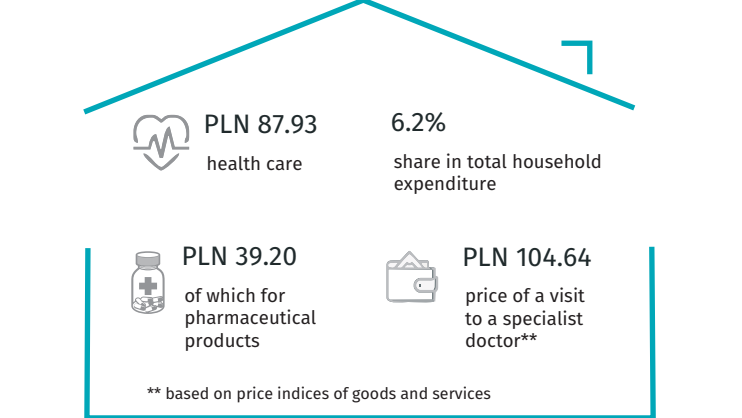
PLN 87.93

health care

6.2%

share in total household expenditure

PLN 39.20

of which for pharmaceutical products

PLN 104.64

price of a visit to a specialist doctor**

** based on price indices of goods and services